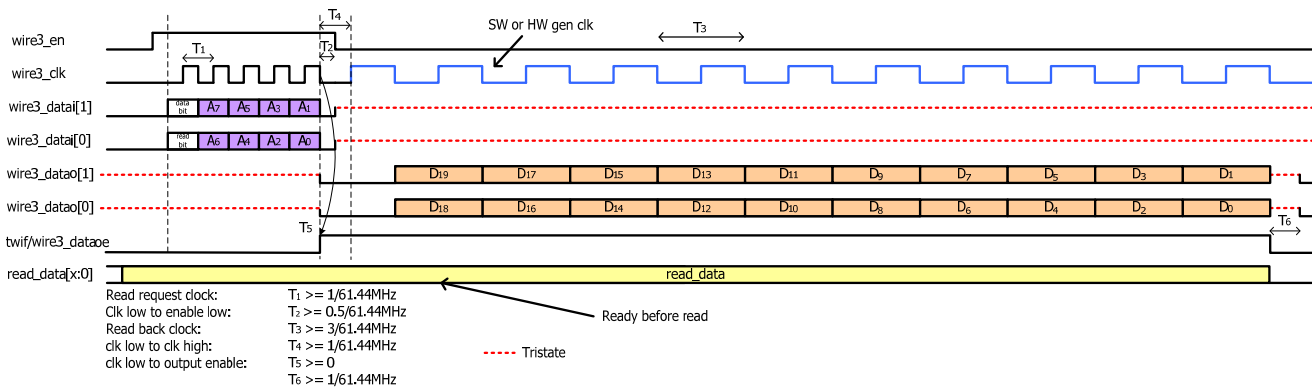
wire3_en

wire3_clk

wire3_datai[1]

wire3_datai[0]

wire3_datao[1]

wire3_datao[0]

twif/wire3_dataoe

read_data[x:0]

$T_4$

$T_1$

$T_2$

SW or HW gen clk

$T_3$

data bit $A_7$ $A_5$ $A_3$ $A_1$

read bit $A_6$ $A_4$ $A_2$ $A_0$

$D_{19}$ $D_{17}$ $D_{15}$ $D_{13}$ $D_{11}$ $D_9$ $D_7$ $D_5$ $D_3$ $D_1$

$D_{18}$ $D_{16}$ $D_{14}$ $D_{12}$ $D_{10}$ $D_8$ $D_6$ $D_4$ $D_2$ $D_0$

$T_5$

$T_6$

read_data

Read request clock: $T_1$ >= 1/61.44MHz
Clk low to enable low: $T_2$ >= 0.5/61.44MHz
Read back clock: $T_3$ >= 3/61.44MHz
clk low to clk high: $T_4$ >= 1/61.44MHz
clk low to output enable: $T_5$ >= 0
$T_6$ >= 1/61.44MHz

Ready before read

Tristate